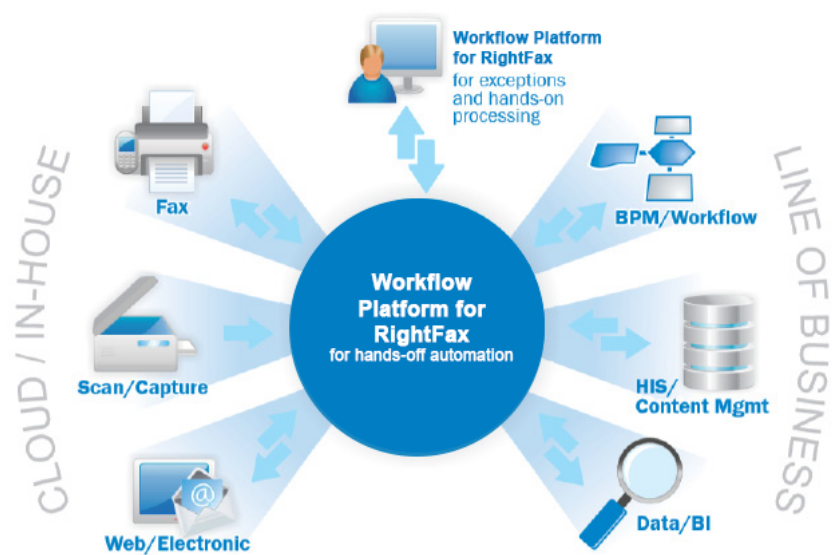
Workflow Platform for RightFax
for exceptions and hands-on processing

CLOUD / IN-HOUSE

Fax

Scan/Capture

@

Web/Electronic

Workflow Platform for RightFax
for hands-off automation

LINE OF BUSINESS

BPM/Workflow

HIS/ Content Mgmt

Data/BI